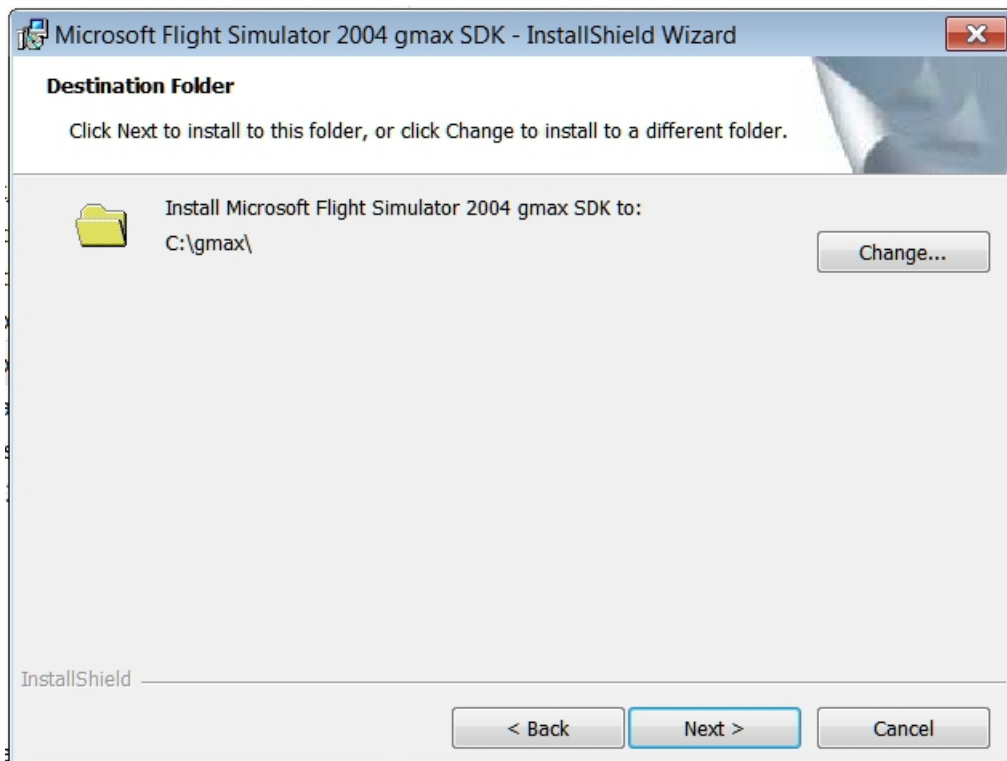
Microsoft Flight Simulator 2004 gmax SDK - InstallShield Wizard

Destination Folder

Click Next to install to this folder, or click Change to install to a different folder.

Install Microsoft Flight Simulator 2004 gmax SDK to:
C:\gmax\

Change...

InstallShield

< Back

Next >

Cancel